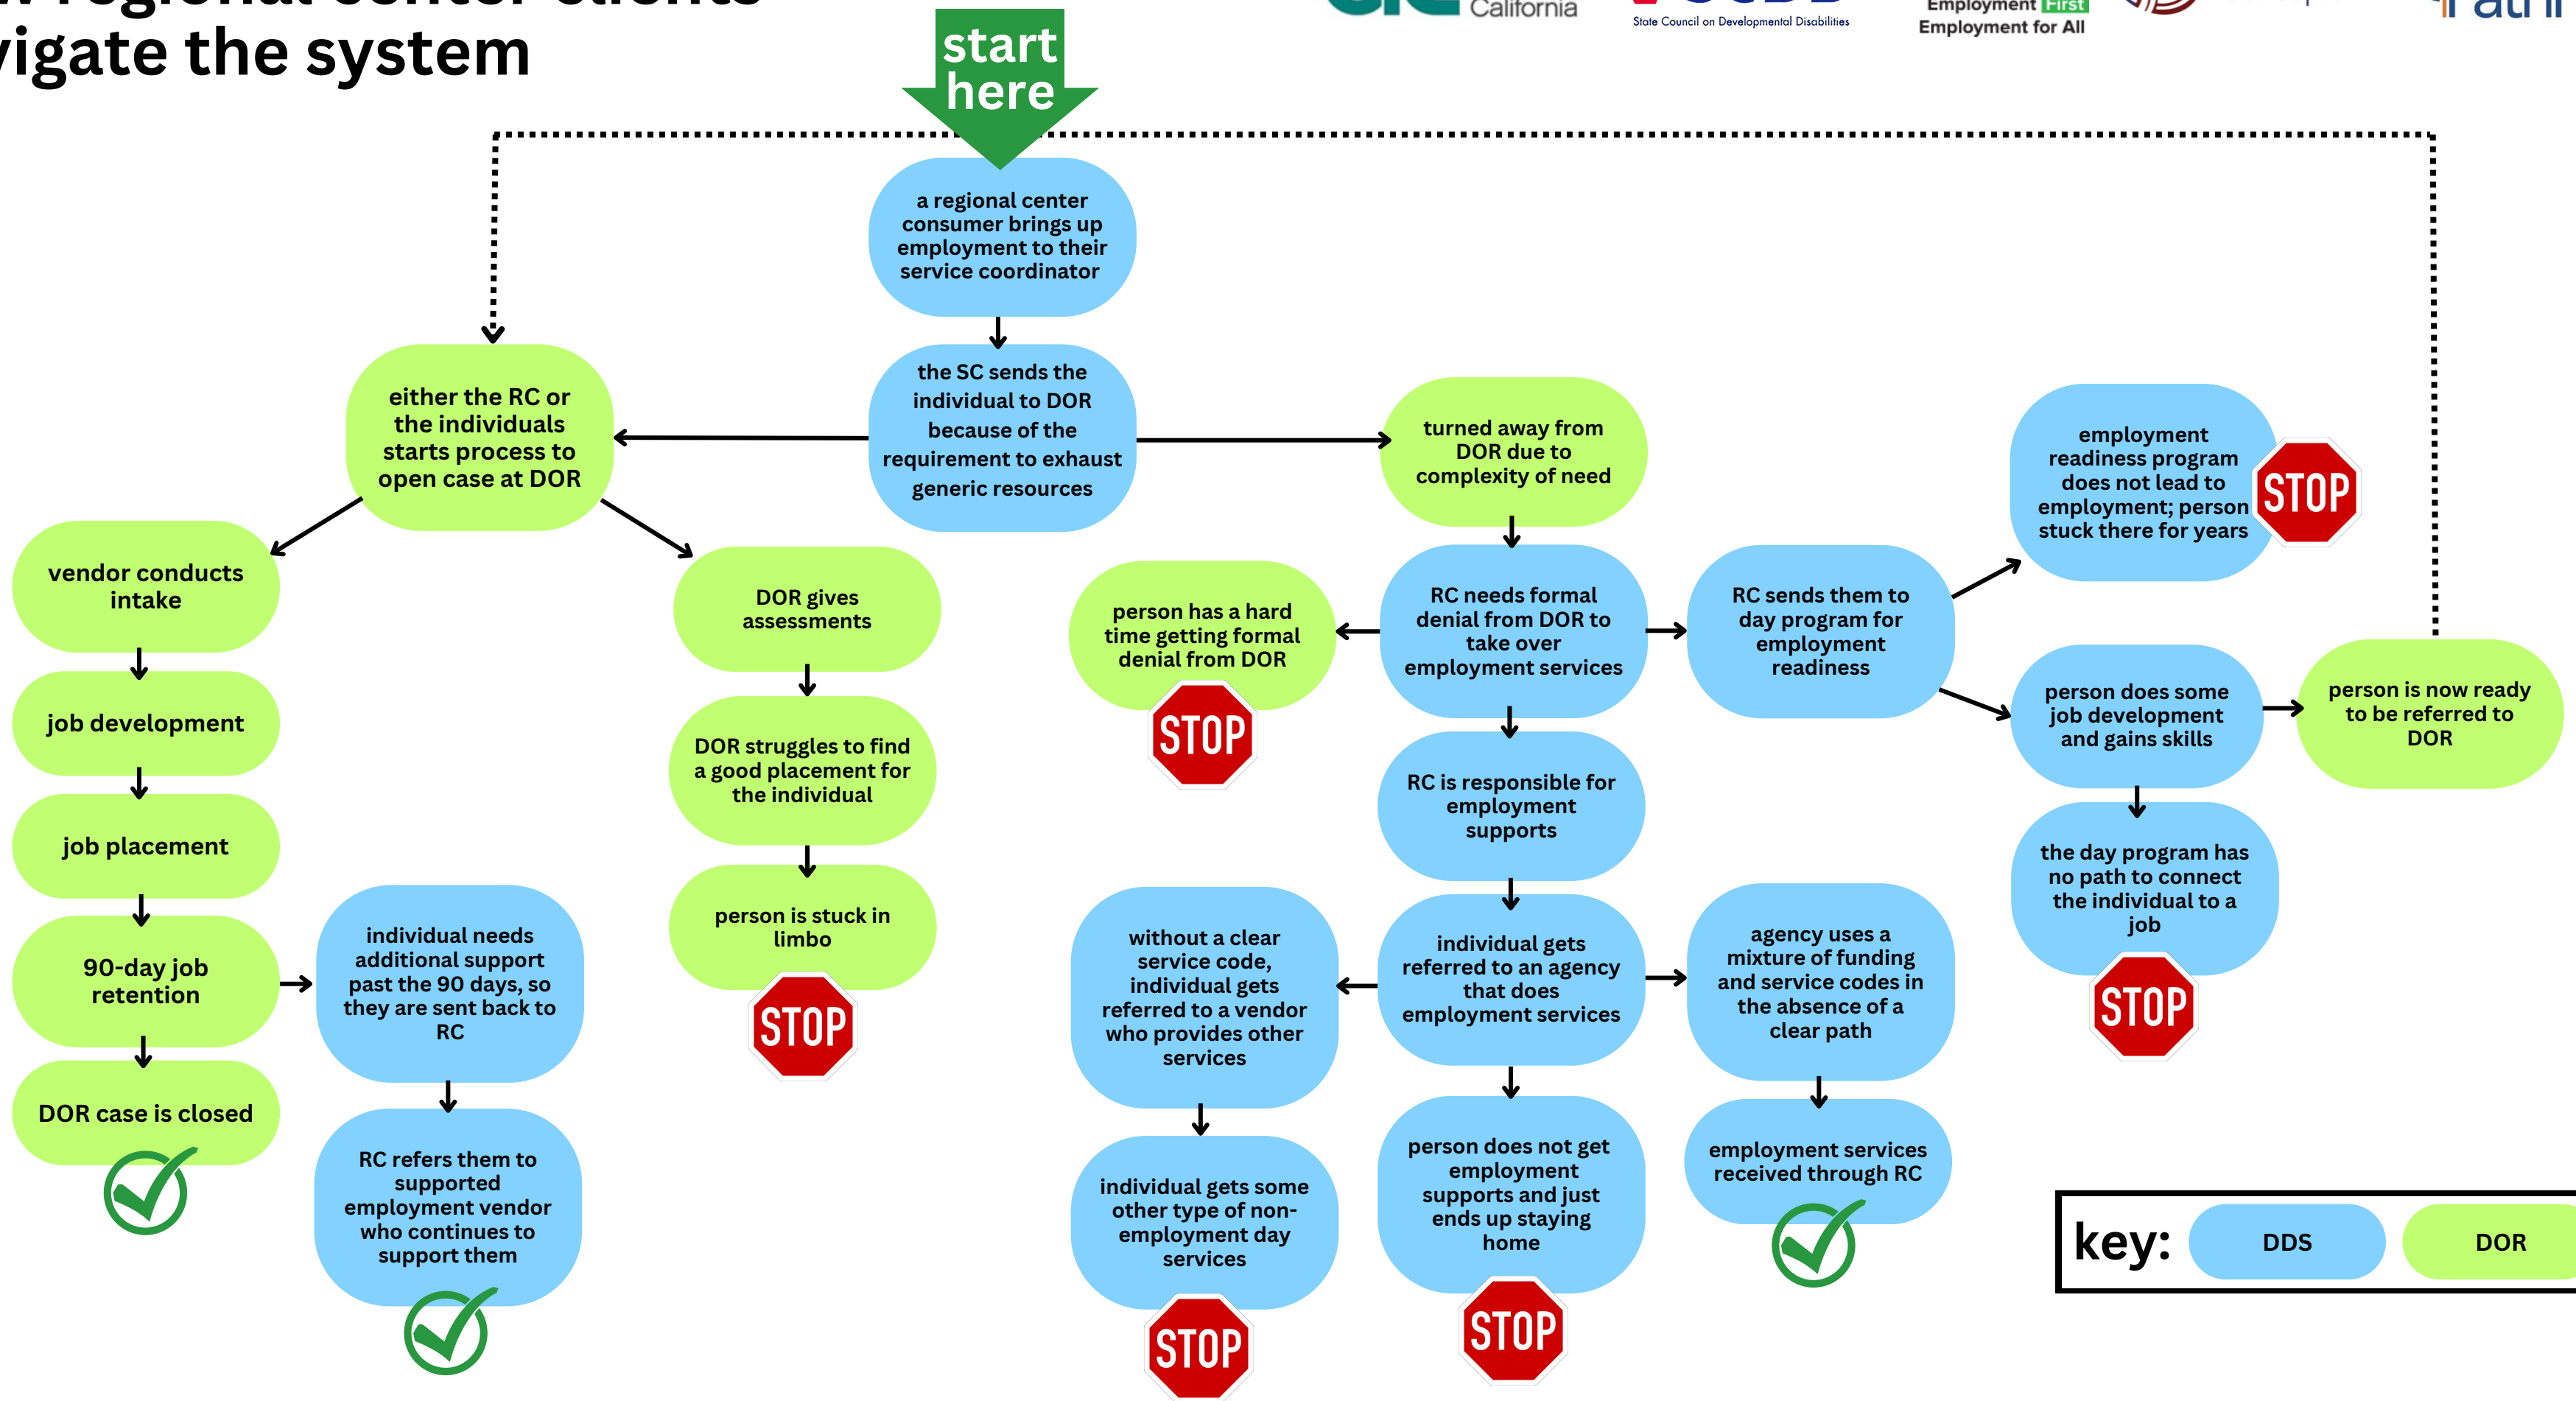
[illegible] regional center clients
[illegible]vigate the system

California
State Council on Developmental Disabilities
Employment First
Employment for All

start here

a regional center consumer brings up employment to their service coordinator

the SC sends the individual to DOR because of the requirement to exhaust generic resources

either the RC or the individuals starts process to open case at DOR

vendor conducts intake

job development

job placement

90-day job retention

DOR case is closed

individual needs additional support past the 90 days, so they are sent back to RC

RC refers them to supported employment vendor who continues to support them

DOR gives assessments

DOR struggles to find a good placement for the individual

person is stuck in limbo

STOP

turned away from DOR due to complexity of need

person has a hard time getting formal denial from DOR

STOP

RC needs formal denial from DOR to take over employment services

RC is responsible for employment supports

individual gets referred to an agency that does employment services

without a clear service code, individual gets referred to a vendor who provides other services

individual gets some other type of non-employment day services

STOP

person does not get employment supports and just ends up staying home

STOP

agency uses a mixture of funding and service codes in the absence of a clear path

employment services received through RC

RC sends them to day program for employment readiness

employment readiness program does not lead to employment; person stuck there for years

STOP

person does some job development and gains skills

the day program has no path to connect the individual to a job

STOP

person is now ready to be referred to DOR

key: DDS DOR